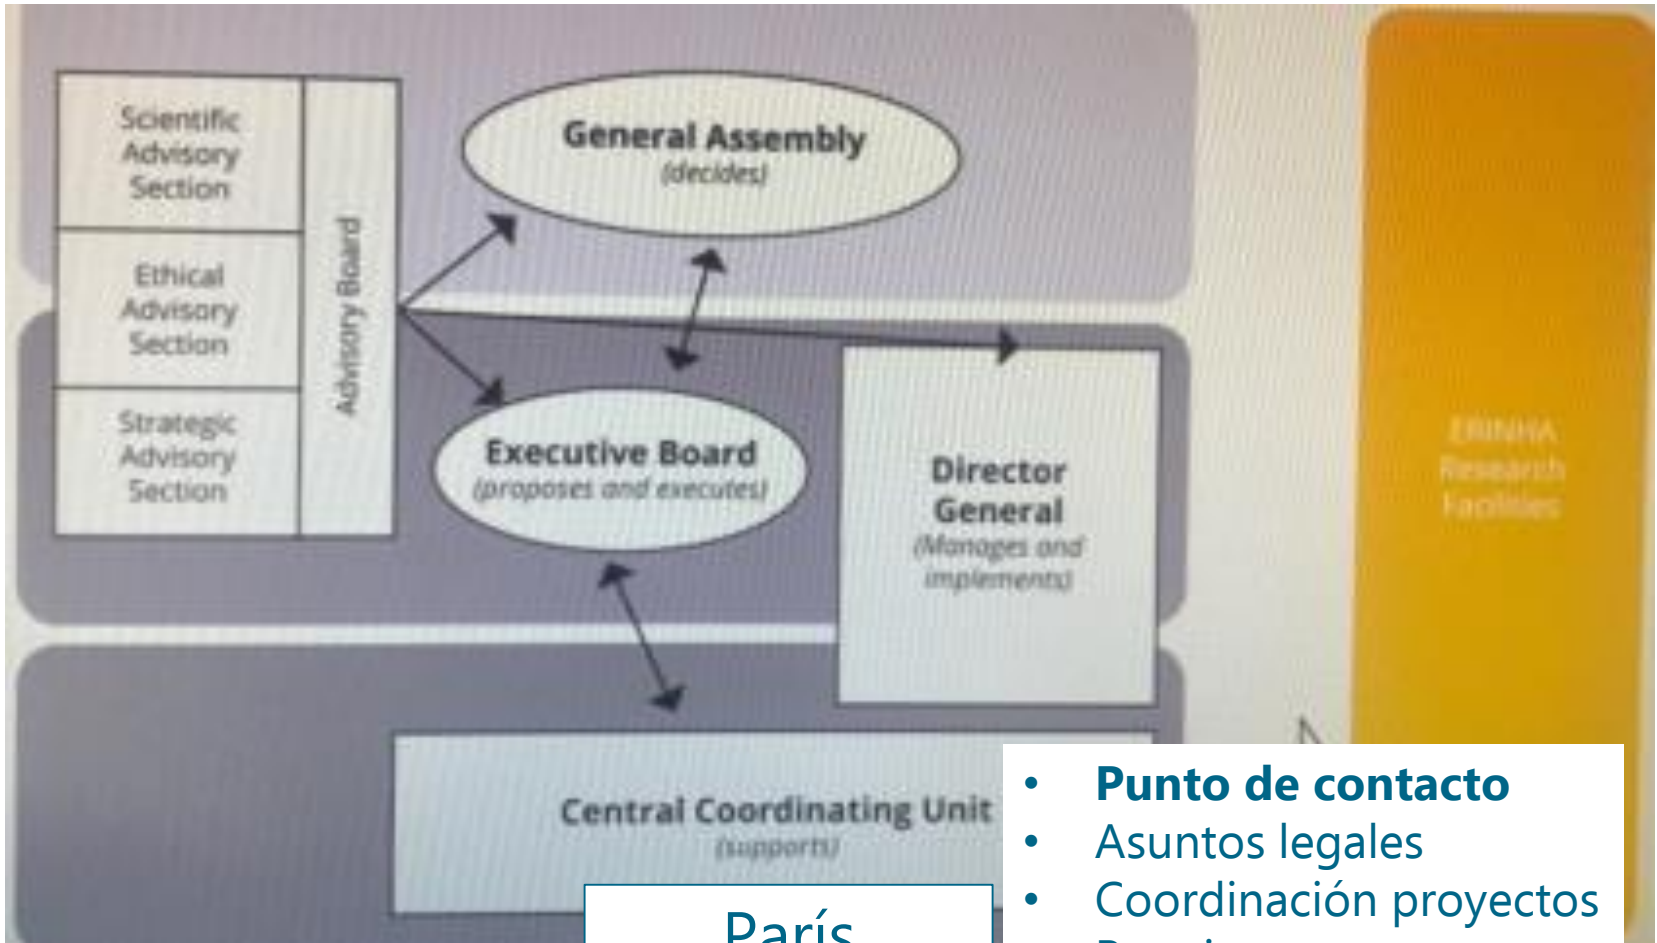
Scientific Advisory Section

Ethical Advisory Section

Strategic Advisory Section

Advisory Board

General Assembly
(decides)

Executive Board
(proposes and executes)

Director General
(Manages and implements)

ERINHA Research Facilities

Central Coordinating Unit
(supports)

París

- **Punto de contacto**
- Asuntos legales
- Coordinación proyectos
- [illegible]